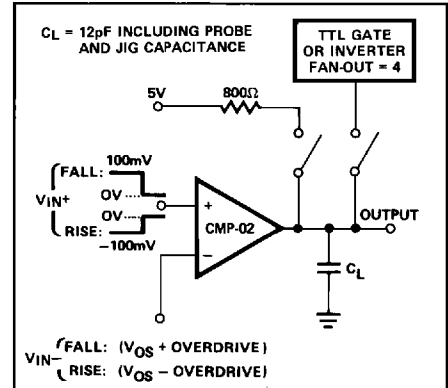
$C_L$ = 12pF INCLUDING PROBE AND JIG CAPACITANCE

TTL GATE OR INVERTER FAN-OUT = 4

5V

800Ω

FALL: 100mV

$V_{IN}+$

0V

0V

RISE: −100mV

+

CMP-02

−

OUTPUT

$C_L$

$V_{IN}-$ FALL: ($V_{OS}$ + OVERDRIVE)

RISE: ($V_{OS}$ − OVERDRIVE)